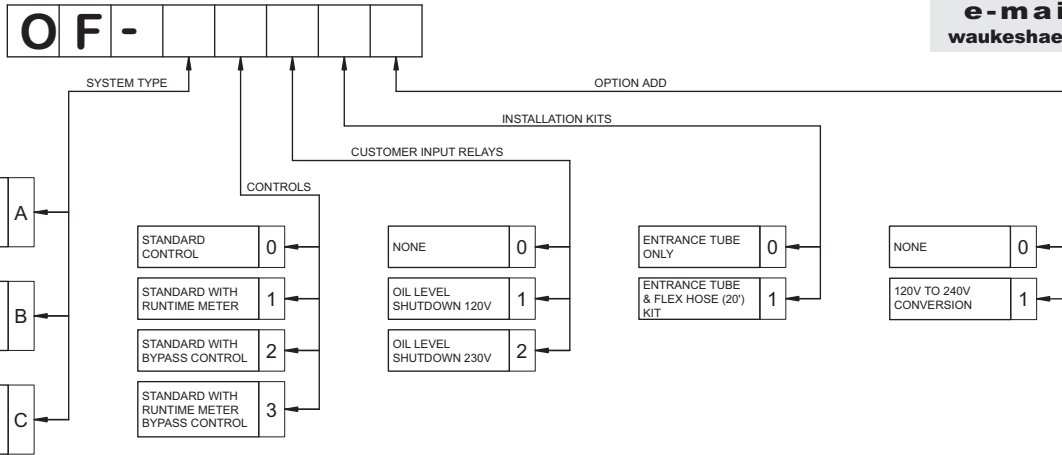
O F -

e-mai
waukeshae

SYSTEM TYPE

OPTION ADD

INSTALLATION KITS

CUSTOMER INPUT RELAYS

CONTROLS

A

B

C

| STANDARD CONTROL | 0 |
|---|---|
| STANDARD WITH RUNTIME METER | 1 |
| STANDARD WITH BYPASS CONTROL | 2 |
| STANDARD WITH RUNTIME METER BYPASS CONTROL | 3 |

| NONE | 0 |
|---|---|
| OIL LEVEL SHUTDOWN 120V | 1 |
| OIL LEVEL SHUTDOWN 230V | 2 |

| ENTRANCE TUBE ONLY | 0 |
|---|---|
| ENTRANCE TUBE & FLEX HOSE (20') KIT | 1 |

| NONE | 0 |
|---|---|
| 120V TO 240V CONVERSION | 1 |